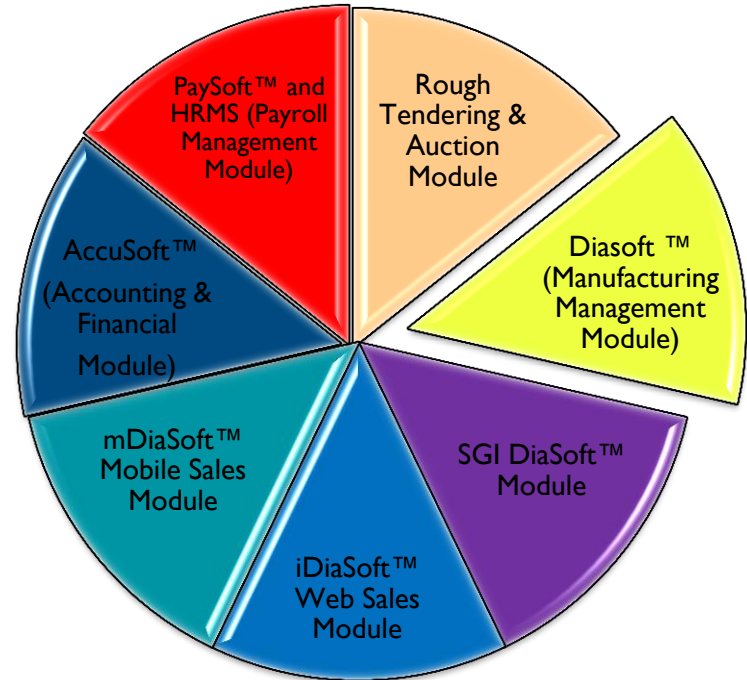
PaySoft™ and HRMS (Payroll Management Module)

Rough Tendering & Auction Module

Diasoft ™ (Manufacturing Management Module)

SGI DiaSoft™ Module

iDiaSoft™ Web Sales Module

mDiaSoft™ Mobile Sales Module

AccuSoft™ (Accounting & Financial Module)